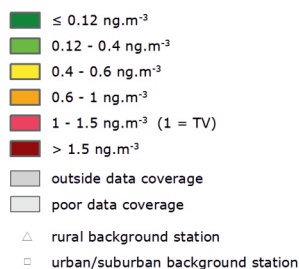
≤ 0.12 ng.m$^{-3}$
0.12 - 0.4 ng.m$^{-3}$
0.4 - 0.6 ng.m$^{-3}$
0.6 - 1 ng.m$^{-3}$
1 - 1.5 ng.m$^{-3}$ (1 = TV)
> 1.5 ng.m$^{-3}$
outside data coverage
poor data coverage
rural background station
urban/suburban background station